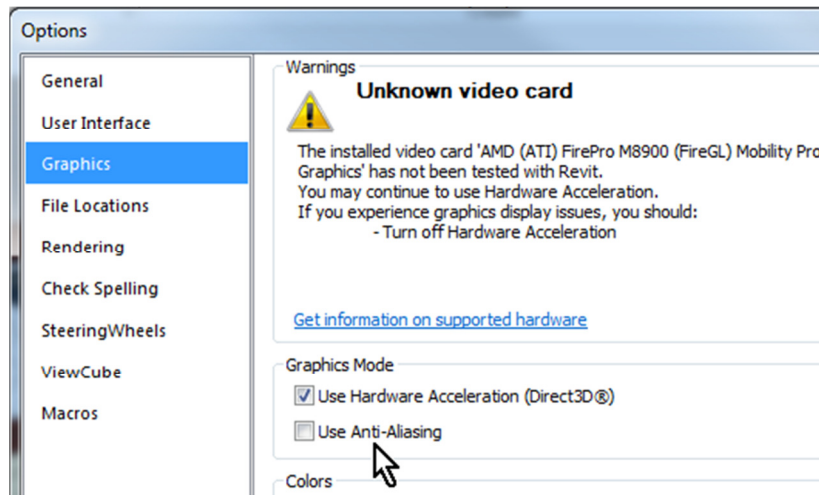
Options

General
User Interface
Graphics
File Locations
Rendering
Check Spelling
SteeringWheels
ViewCube
Macros

Warnings

Unknown video card

The installed video card 'AMD (ATI) FirePro M8900 (FireGL) Mobility Pro
Graphics' has not been tested with Revit.
You may continue to use Hardware Acceleration.
If you experience graphics display issues, you should:
- Turn off Hardware Acceleration

Get information on supported hardware

Graphics Mode

Use Hardware Acceleration (Direct3D®)

Use Anti-Aliasing

Colors